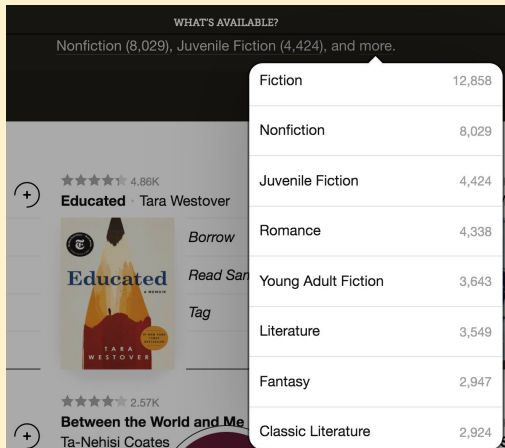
WHAT'S AVAILABLE?

Nonfiction (8,029), Juvenile Fiction (4,424), and more.

| Fiction | 12,858 |
|---|---|
| Nonfiction | 8,029 |
| Juvenile Fiction | 4,424 |
| Romance | 4,338 |
| Young Adult Fiction | 3,643 |
| Literature | 3,549 |
| Fantasy | 2,947 |
| Classic Literature | 2,924 |

4.86K
Educated · Tara Westover

Educated
A MEMOIR
TARA WESTOVER

Borrow
Read Sa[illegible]
Tag

2.57K
Between the World and Me
Ta-Nehisi Coates